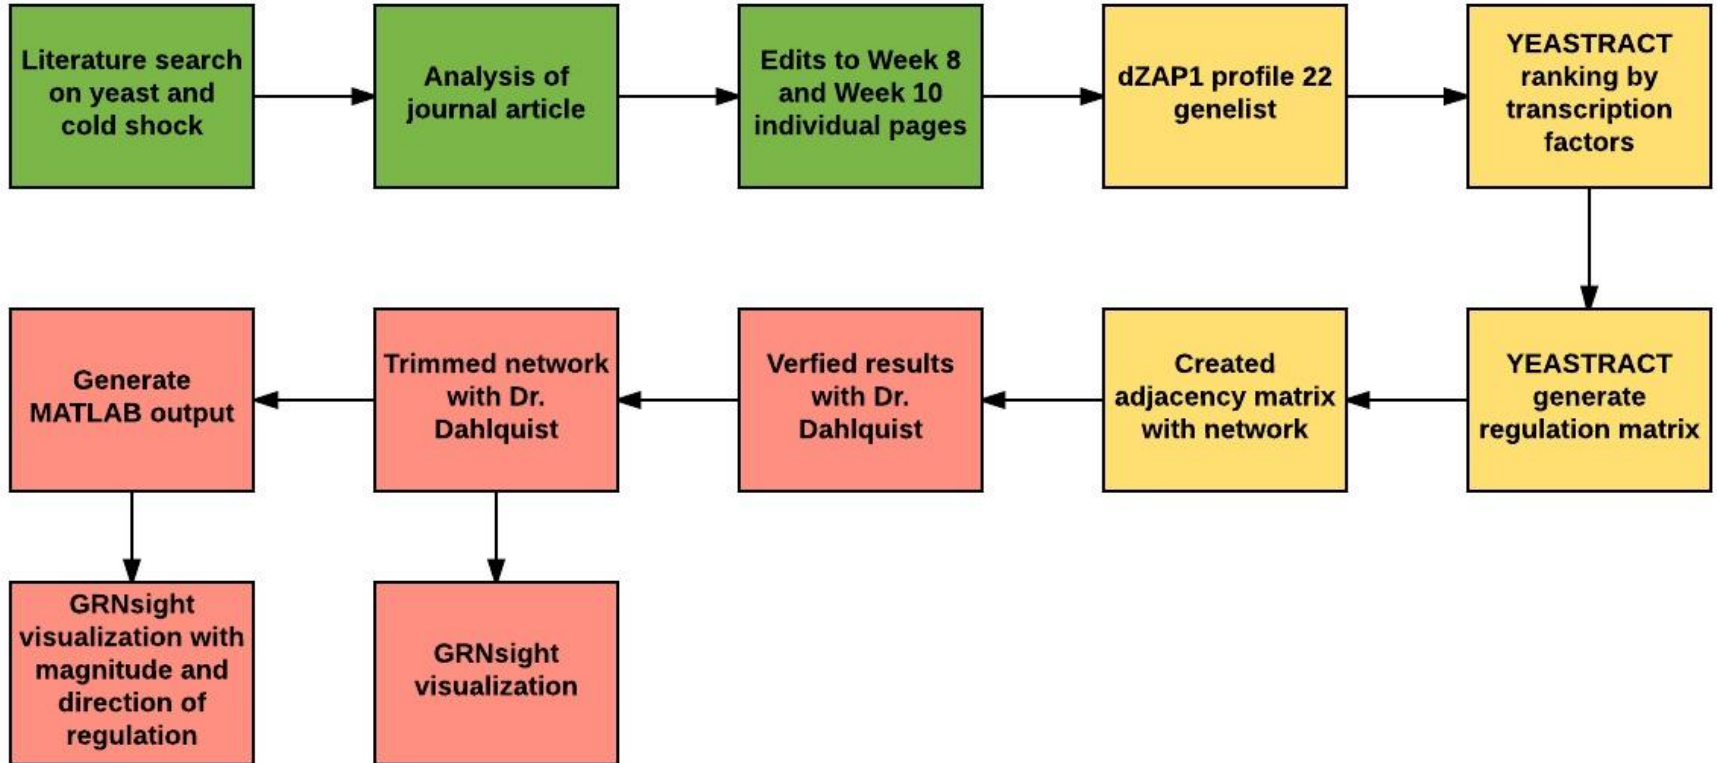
Literature search on yeast and cold shock

Analysis of journal article

Edits to Week 8 and Week 10 individual pages

dZAP1 profile 22 genelist

YEASTRACT ranking by transcription factors

YEASTRACT generate regulation matrix

Created adjacency matrix with network

Verfied results with Dr. Dahlquist

Trimmed network with Dr. Dahlquist

Generate MATLAB output

GRNsight visualization with magnitude and direction of regulation

GRNsight visualization